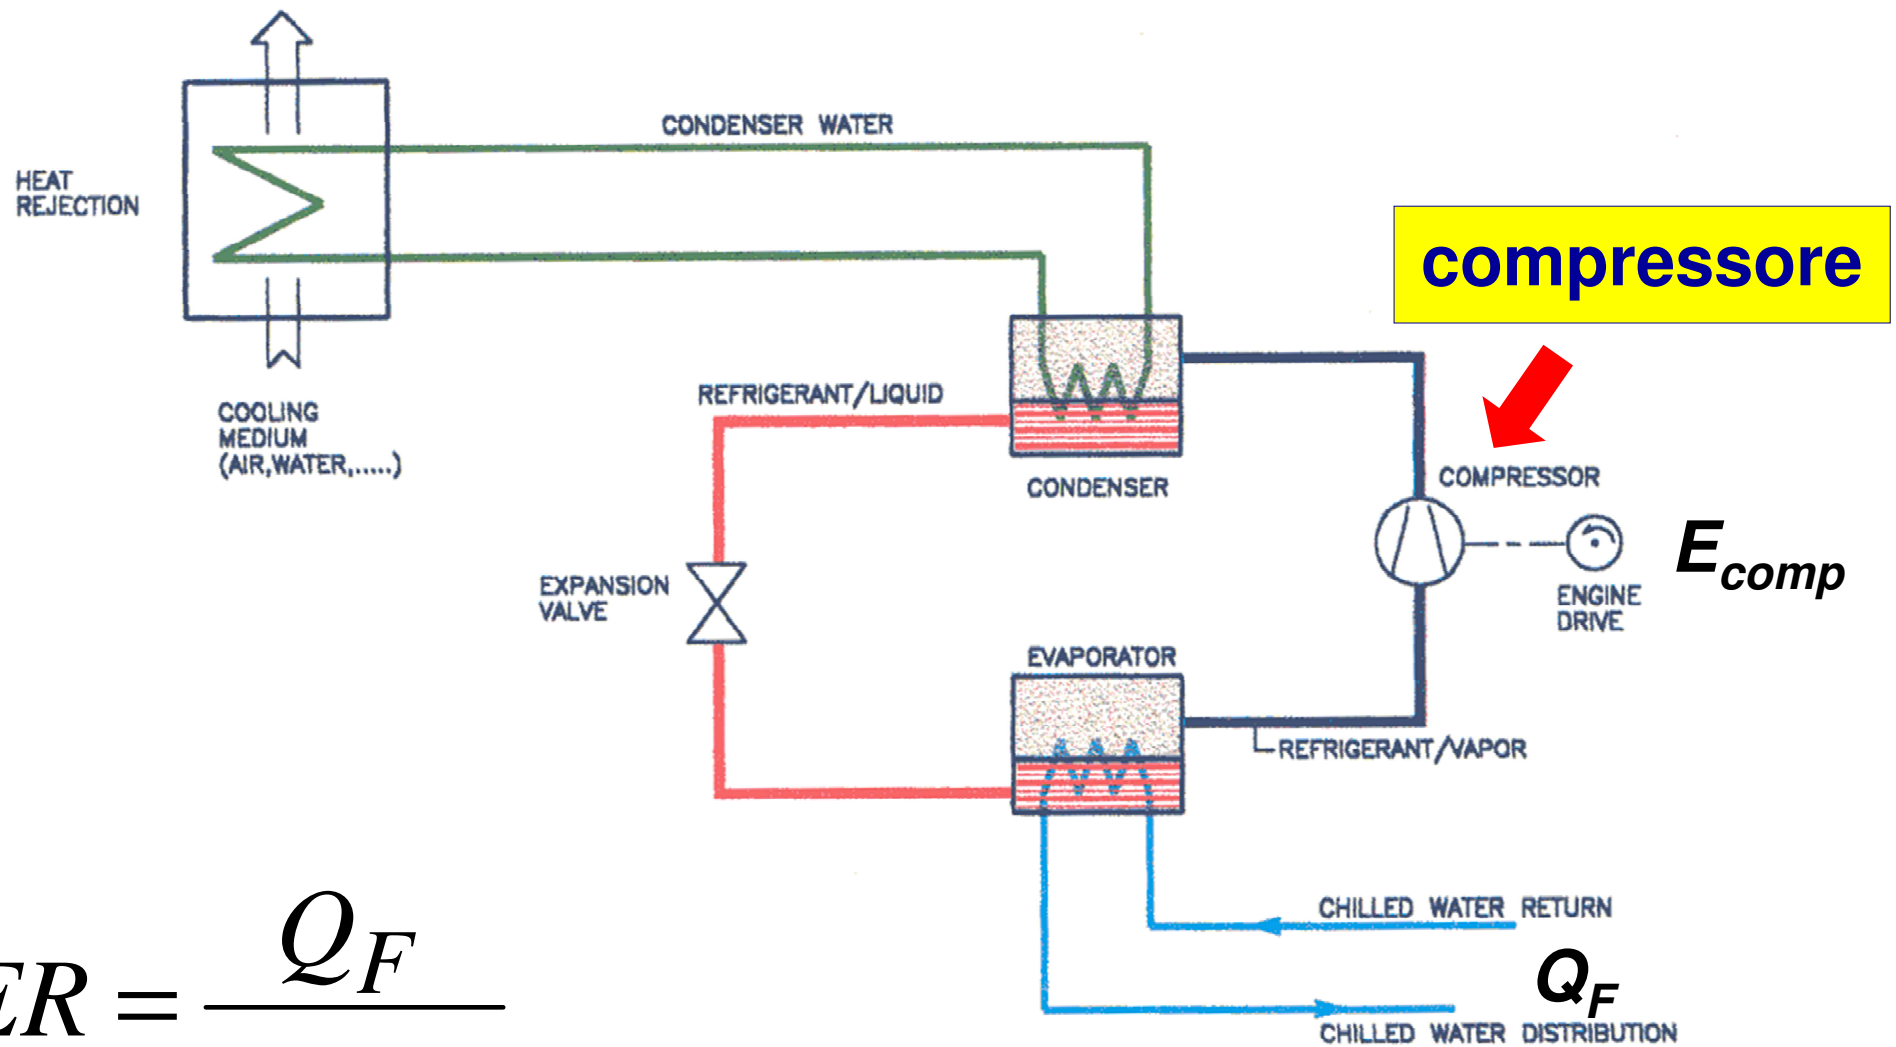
HEAT REJECTION

CONDENSER WATER

compressore

COOLING MEDIUM (AIR,WATER,.....)

REFRIGERANT/LIQUID

CONDENSER

COMPRESSOR

$E_{comp}$

EXPANSION VALVE

ENGINE DRIVE

EVAPORATOR

REFRIGERANT/VAPOR

CHILLED WATER RETURN

$Q_F$

CHILLED WATER DISTRIBUTION

$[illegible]ER = \frac{Q_F}{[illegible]}$